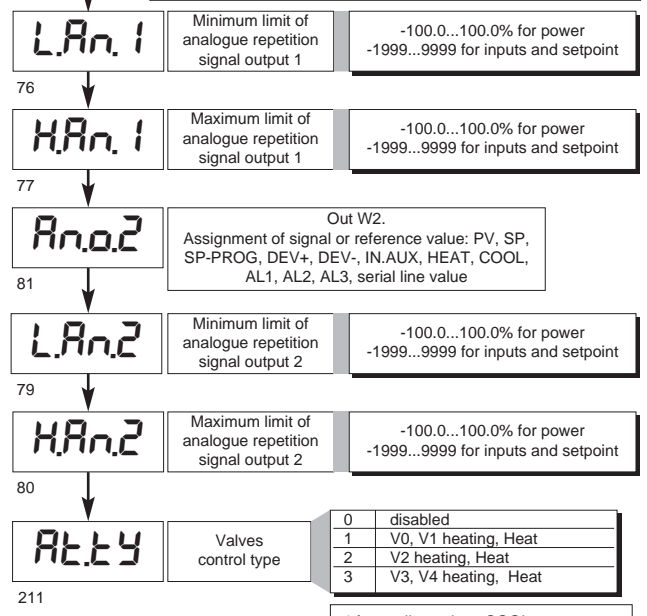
L.An. 1

Minimum limit of analogue repetition signal output 1

-100.0...100.0% for power
-1999...9999 for inputs and setpoint

76

H.An. 1

Maximum limit of analogue repetition signal output 1

-100.0...100.0% for power
-1999...9999 for inputs and setpoint

77

An.o.2

Out W2.
Assignment of signal or reference value: PV, SP, SP-PROG, DEV+, DEV-, IN.AUX, HEAT, COOL, AL1, AL2, AL3, serial line value

81

L.An.2

Minimum limit of analogue repetition signal output 2

-100.0...100.0% for power
-1999...9999 for inputs and setpoint

79

H.An.2

Maximum limit of analogue repetition signal output 2

-100.0...100.0% for power
-1999...9999 for inputs and setpoint

80

At.tY

Valves control type

| 0 | disabled |
|---|---|
| 1 | V0, V1 heating, Heat |
| 2 | V2 heating, Heat |
| 3 | V3, V4 heating, Heat |

211

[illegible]